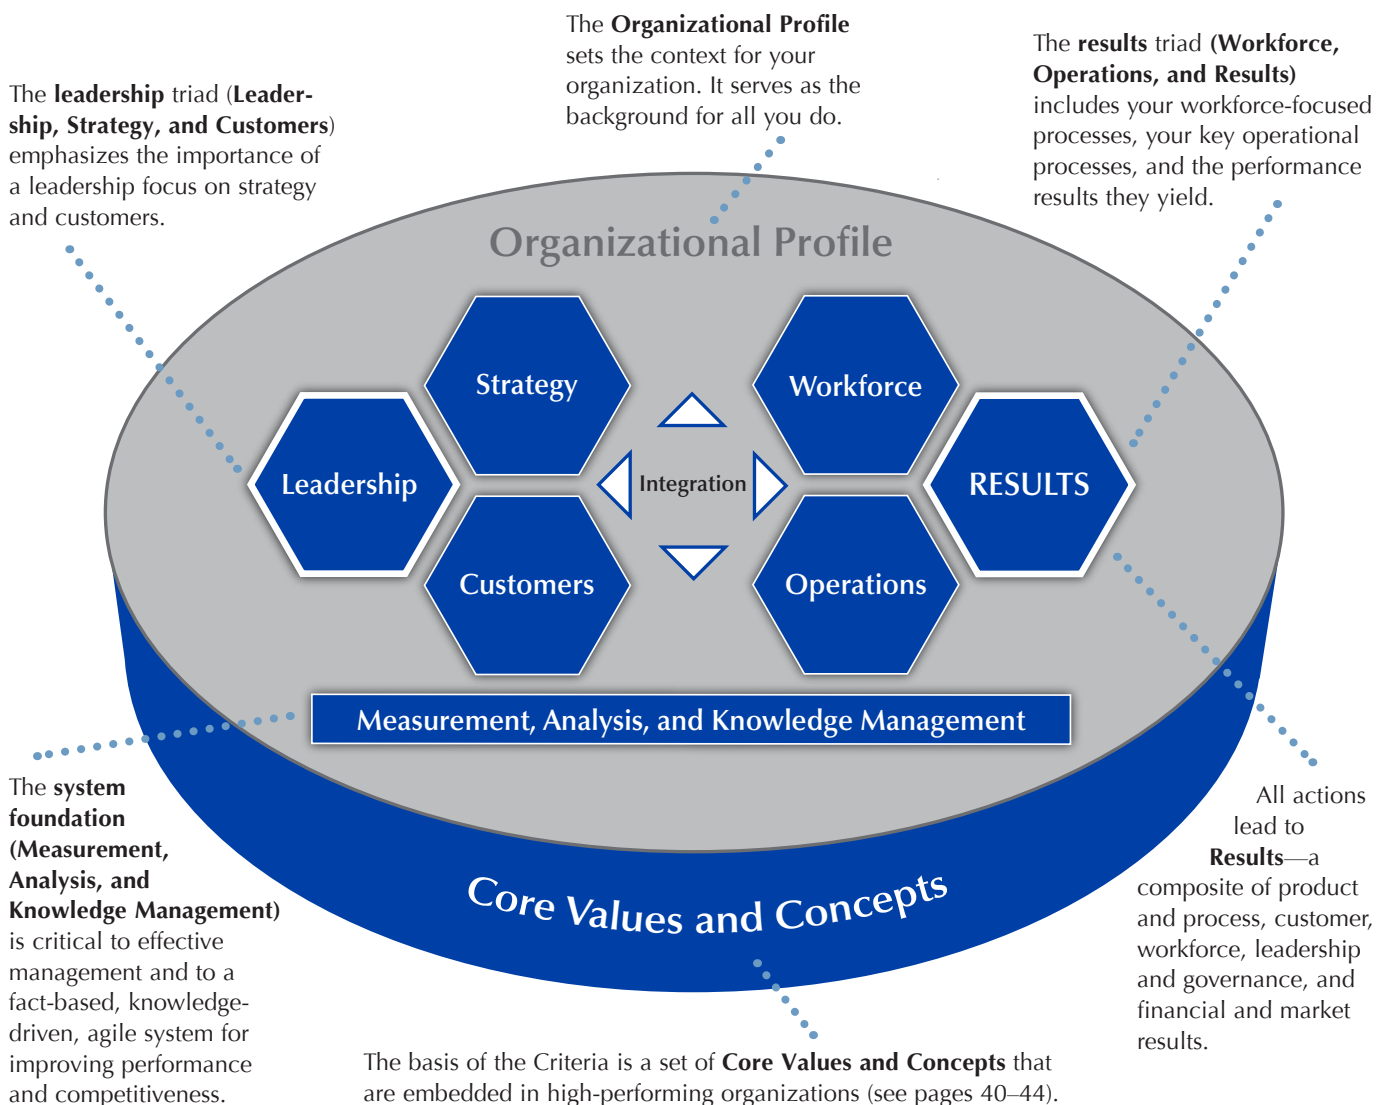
The Organizational Profile sets the context for your organization. It serves as the background for all you do.

The leadership triad (Leadership, Strategy, and Customers) emphasizes the importance of a leadership focus on strategy and customers.

The results triad (Workforce, Operations, and Results) includes your workforce-focused processes, your key operational processes, and the performance results they yield.

Organizational Profile

Strategy

Workforce

Leadership

Integration

RESULTS

Customers

Operations

Measurement, Analysis, and Knowledge Management

Core Values and Concepts

The system foundation (Measurement, Analysis, and Knowledge Management) is critical to effective management and to a fact-based, knowledge-driven, agile system for improving performance and competitiveness.

All actions lead to Results—a composite of product and process, customer, workforce, leadership and governance, and financial and market results.

The basis of the Criteria is a set of Core Values and Concepts that are embedded in high-performing organizations (see pages 40–44).